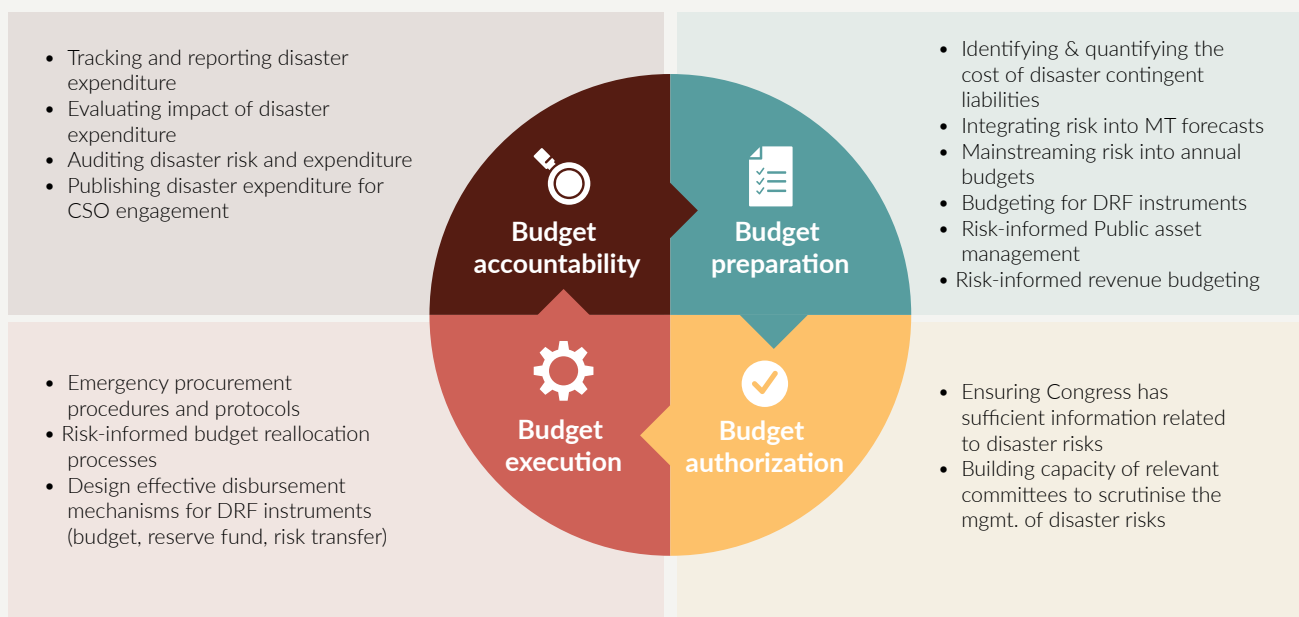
- Tracking and reporting disaster expenditure
- Evaluating impact of disaster expenditure
- Auditing disaster risk and expenditure
- Publishing disaster expenditure for CSO engagement

Budget accountability

Budget preparation

- Identifying & quantifying the cost of disaster contingent liabilities
- Integrating risk into MT forecasts
- Mainstreaming risk into annual budgets
- Budgeting for DRF instruments
- Risk-informed Public asset management
- Risk-informed revenue budgeting

- Emergency procurement procedures and protocols
- Risk-informed budget reallocation processes
- Design effective disbursement mechanisms for DRF instruments (budget, reserve fund, risk transfer)

Budget execution

Budget authorization

- Ensuring Congress has sufficient information related to disaster risks
- Building capacity of relevant committees to scrutinise the mgmt. of disaster risks